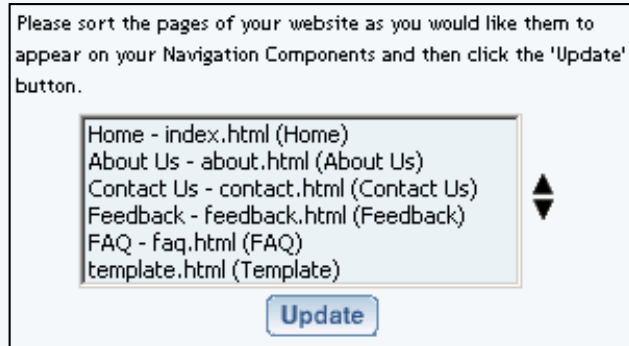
Please sort the pages of your website as you would like them to appear on your Navigation Components and then click the 'Update' button.

Home - index.html (Home)
About Us - about.html (About Us)
Contact Us - contact.html (Contact Us)
Feedback - feedback.html (Feedback)
FAQ - faq.html (FAQ)
template.html (Template)

Update